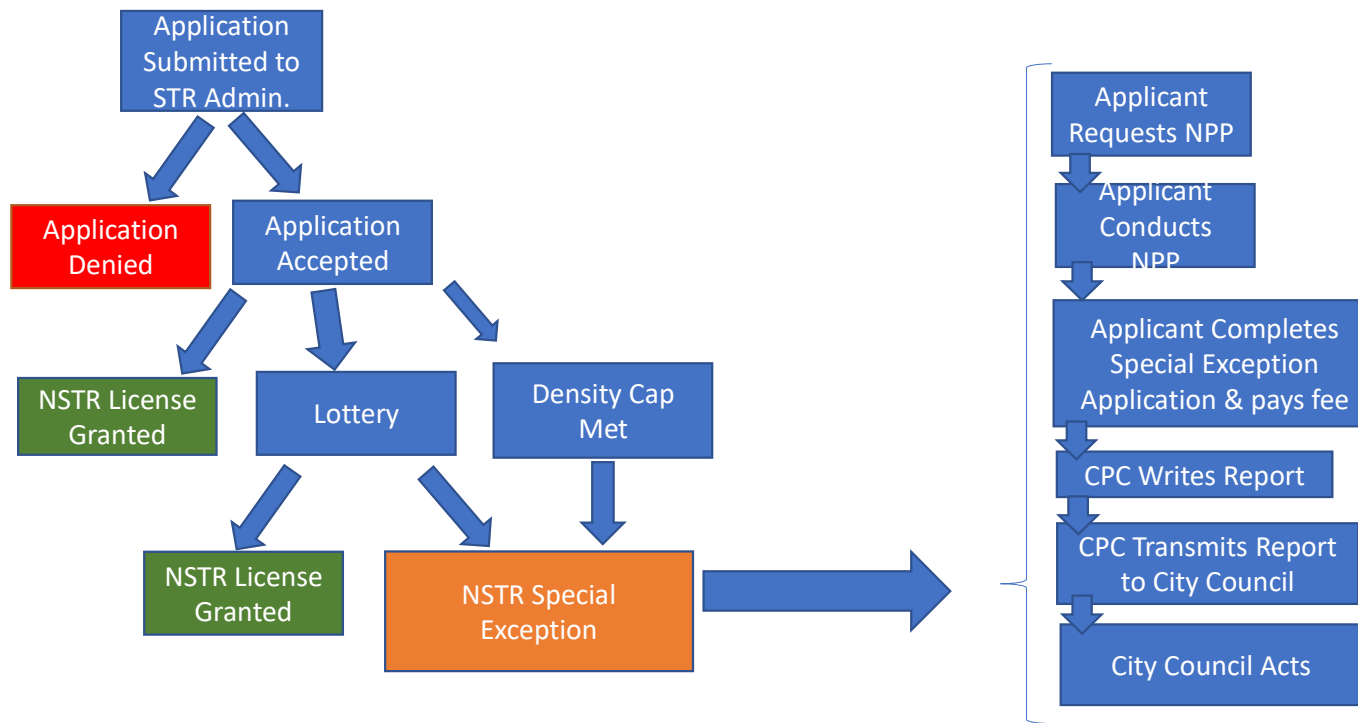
Application Submitted to STR Admin.

Application Denied

Application Accepted

NSTR License Granted

Lottery

Density Cap Met

NSTR License Granted

NSTR Special Exception

Applicant Requests NPP

Applicant Conducts NPP

Applicant Completes Special Exception Application & pays fee

CPC Writes Report

CPC Transmits Report to City Council

City Council Acts